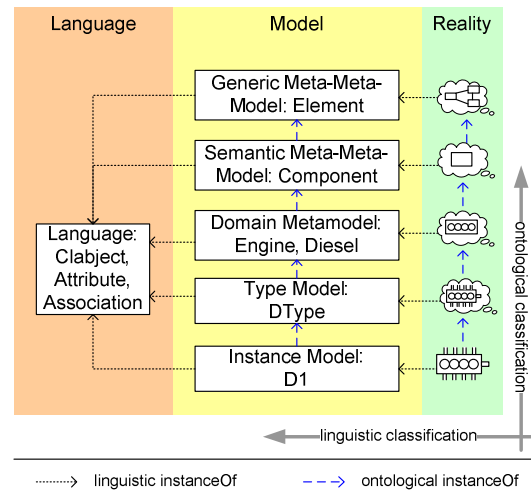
Language

Model

Reality

Generic Meta-Meta-Model: Element

Semantic Meta-Meta-Model: Component

Domain Metamodel: Engine, Diesel

Type Model: DType

Instance Model: D1

Language: Clabject, Attribute, Association

ontological classification

linguistic classification

linguistic instanceOf

ontological instanceOf